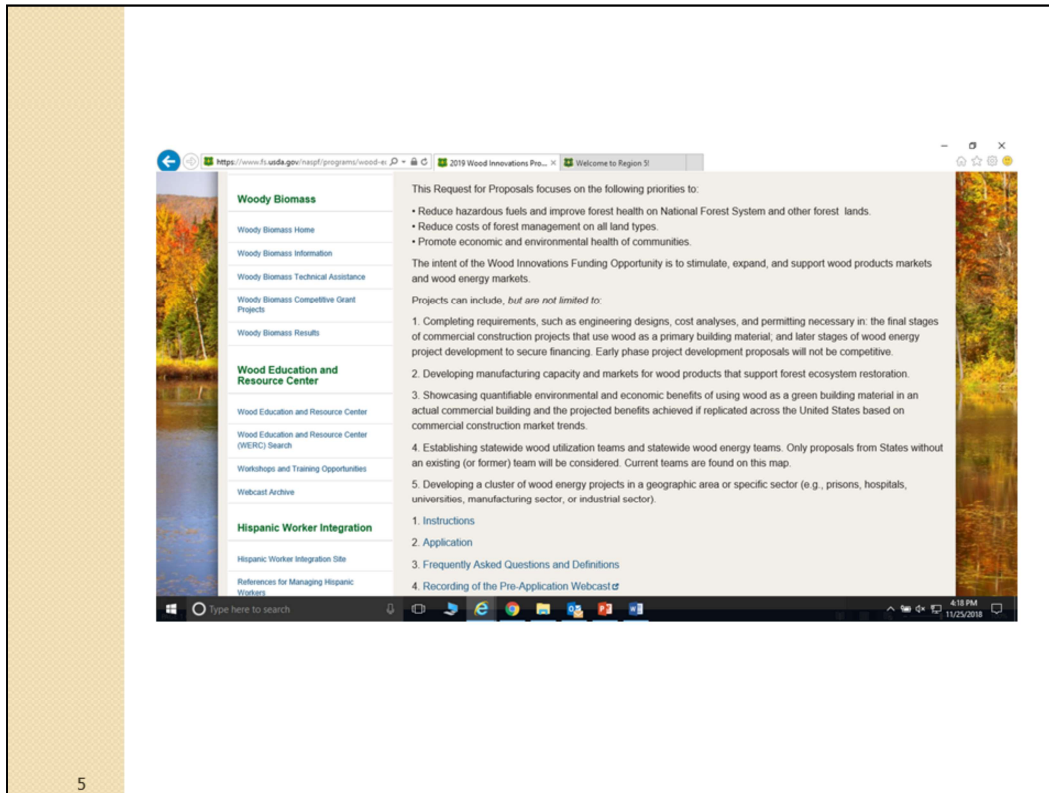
https://www.fs.usda.gov/naspf/programs/wood-e
2019 Wood Innovations Pro...
Welcome to Region 5!

Woody Biomass

Woody Biomass Home

Woody Biomass Information

Woody Biomass Technical Assistance

Woody Biomass Competitive Grant Projects

Woody Biomass Results

Wood Education and Resource Center

Wood Education and Resource Center

Wood Education and Resource Center (WERC) Search

Workshops and Training Opportunities

Webcast Archive

Hispanic Worker Integration

Hispanic Worker Integration Site

References for Managing Hispanic Workers

This Request for Proposals focuses on the following priorities to:

• Reduce hazardous fuels and improve forest health on National Forest System and other forest lands.
• Reduce costs of forest management on all land types.
• Promote economic and environmental health of communities.

The intent of the Wood Innovations Funding Opportunity is to stimulate, expand, and support wood products markets and wood energy markets.

Projects can include, *but are not limited to:*

1. Completing requirements, such as engineering designs, cost analyses, and permitting necessary in: the final stages of commercial construction projects that use wood as a primary building material; and later stages of wood energy project development to secure financing. Early phase project development proposals will not be competitive.

2. Developing manufacturing capacity and markets for wood products that support forest ecosystem restoration.

3. Showcasing quantifiable environmental and economic benefits of using wood as a green building material in an actual commercial building and the projected benefits achieved if replicated across the United States based on commercial construction market trends.

4. Establishing statewide wood utilization teams and statewide wood energy teams. Only proposals from States without an existing (or former) team will be considered. Current teams are found on this map.

5. Developing a cluster of wood energy projects in a geographic area or specific sector (e.g., prisons, hospitals, universities, manufacturing sector, or industrial sector).

1. Instructions

2. Application

3. Frequently Asked Questions and Definitions

4. Recording of the Pre-Application Webcast

Type here to search

4:18 PM
11/25/2018

5